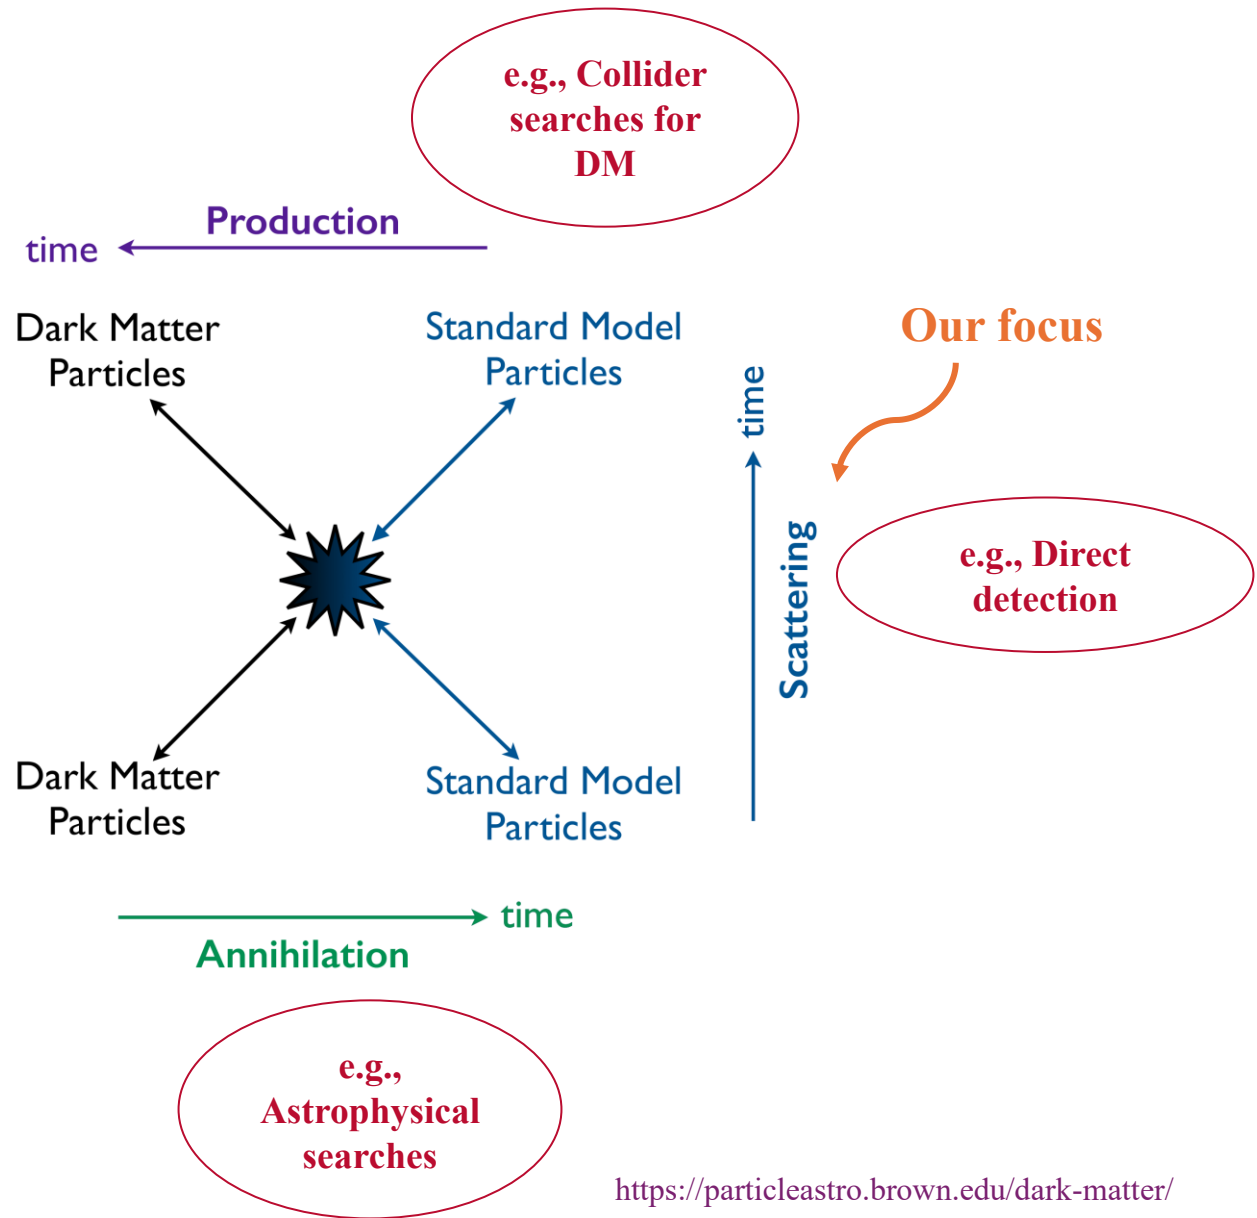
e.g., Collider searches for DM

Production
time

Dark Matter Particles

Standard Model Particles

Our focus

time

Scattering

e.g., Direct detection

Dark Matter Particles

Standard Model Particles

time
Annihilation

e.g., Astrophysical searches

https://particleastro.brown.edu/dark-matter/